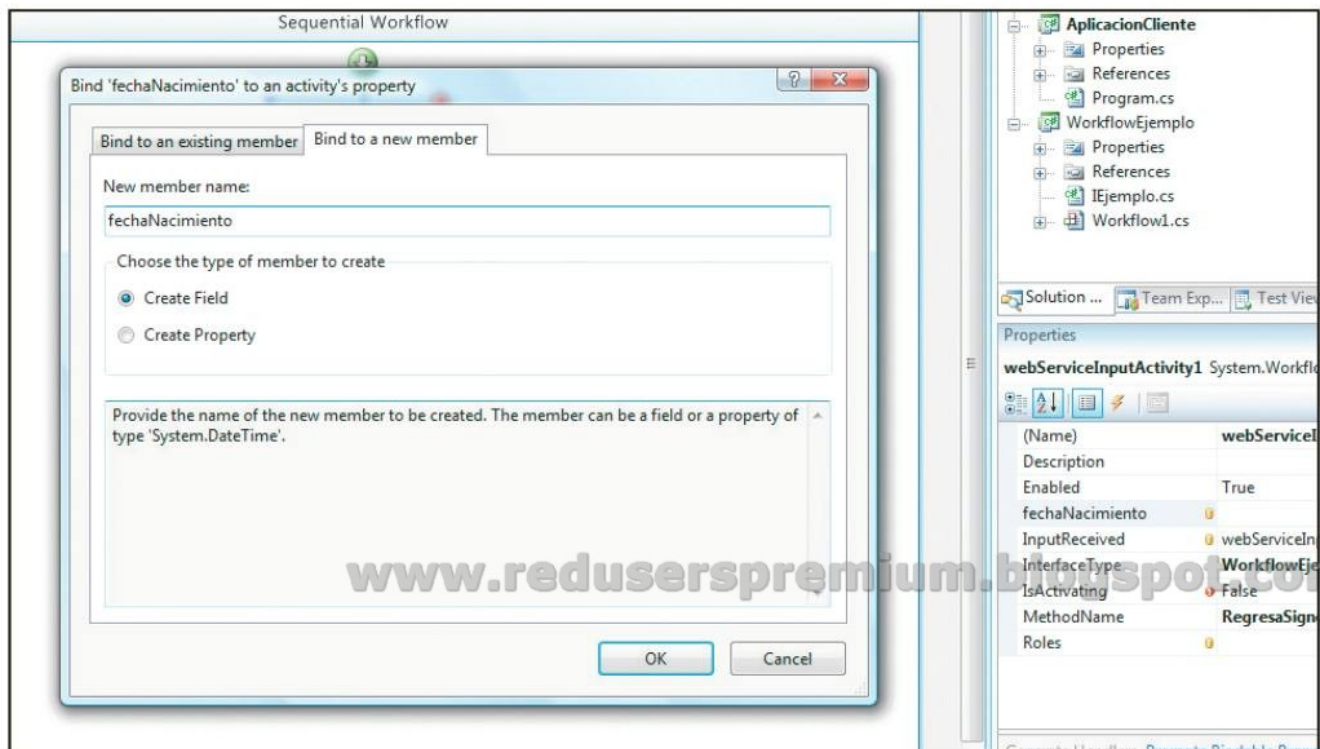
Sequential Workflow

Bind 'fechaNacimiento' to an activity's property

Bind to an existing member | Bind to a new member

New member name:

fechaNacimiento

Choose the type of member to create

Create Field

Create Property

Provide the name of the new member to be created. The member can be a field or a property of type 'System.DateTime'.

OK | Cancel

AplicacionCliente
Properties
References
Program.cs
WorkflowEjemplo
Properties
References
IEjemplo.cs
Workflow1.cs

Solution ... | Team Exp... | Test Vie

Properties

webServiceInputActivity1 System.Workfl

| | |
|---|---|
| (Name) | webServiceI |
| Description | |
| Enabled | True |
| fechaNacimiento | |
| InputReceived | webServiceIn |
| InterfaceType | WorkflowEj |
| IsActivating | False |
| MethodName | RegresaSign |
| Roles | |

www.reduserspremium.blogspot.co